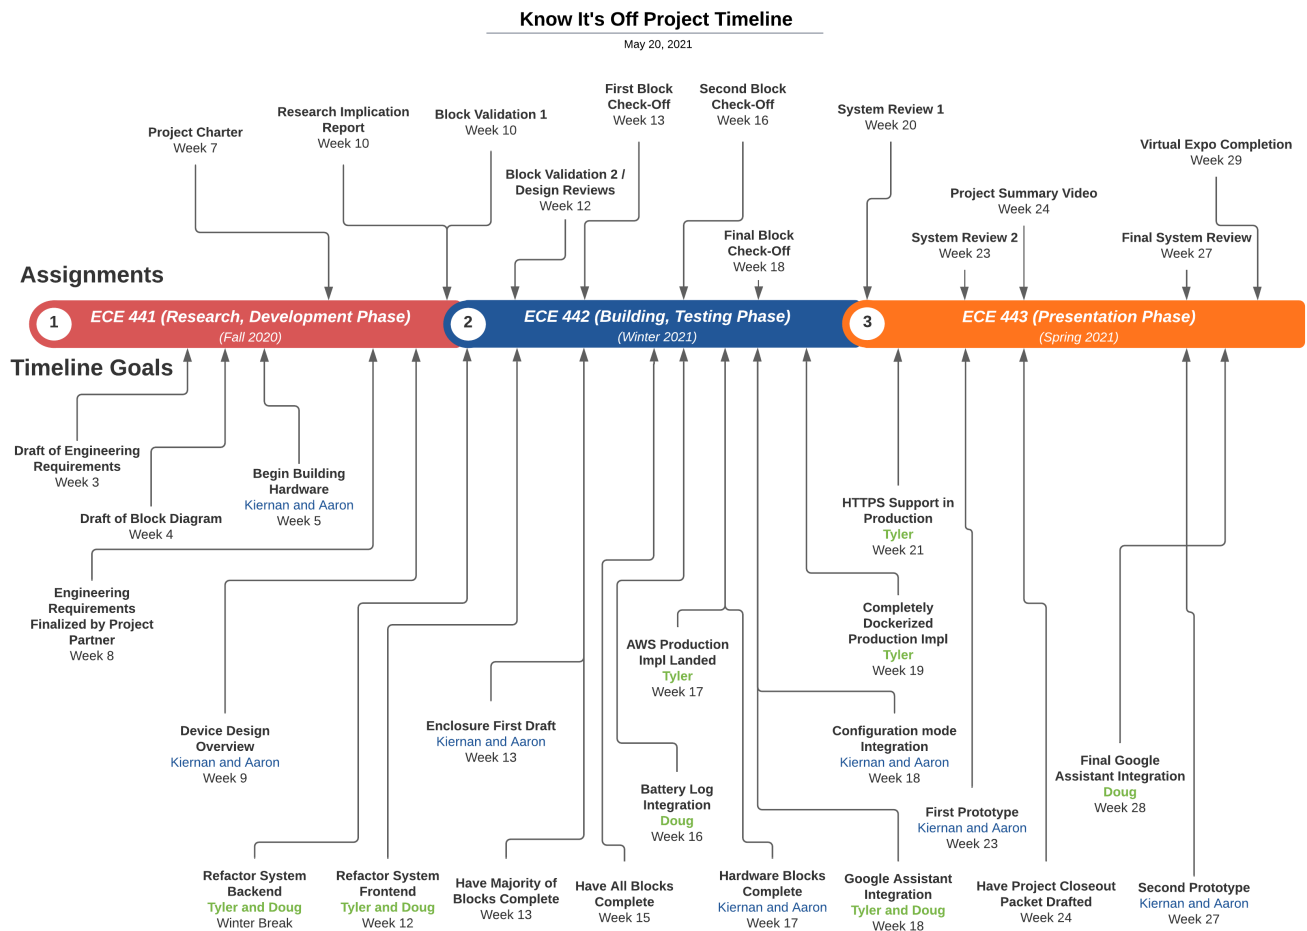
Know It's Off Project Timeline

May 20, 2021

Project Charter
Week 7

Research Implication Report
Week 10

Block Validation 1
Week 10

Block Validation 2 / Design Reviews
Week 12

First Block Check-Off
Week 13

Second Block Check-Off
Week 16

Final Block Check-Off
Week 18

System Review 1
Week 20

System Review 2
Week 23

Project Summary Video
Week 24

Final System Review
Week 27

Virtual Expo Completion
Week 29

Assignments

1 ECE 441 (Research, Development Phase)
(Fall 2020)

2 ECE 442 (Building, Testing Phase)
(Winter 2021)

3 ECE 443 (Presentation Phase)
(Spring 2021)

Timeline Goals

Draft of Engineering Requirements
Week 3

Draft of Block Diagram
Week 4

Begin Building Hardware
Kiernan and Aaron
Week 5

Engineering Requirements Finalized by Project Partner
Week 8

Device Design Overview
Kiernan and Aaron
Week 9

Refactor System Backend
Tyler and Doug
Winter Break

Refactor System Frontend
Tyler and Doug
Week 12

Enclosure First Draft
Kiernan and Aaron
Week 13

Have Majority of Blocks Complete
Week 13

Have All Blocks Complete
Week 15

AWS Production Impl Landed
Tyler
Week 17

Battery Log Integration
Doug
Week 16

Hardware Blocks Complete
Kiernan and Aaron
Week 17

HTTPS Support in Production
Tyler
Week 21

Completely Dockerized Production Impl
Tyler
Week 19

Configuration mode Integration
Kiernan and Aaron
Week 18

Google Assistant Integration
Tyler and Doug
Week 18

First Prototype
Kiernan and Aaron
Week 23

Have Project Closeout Packet Drafted
Week 24

Final Google Assistant Integration
Doug
Week 28

Second Prototype
Kiernan and Aaron
Week 27